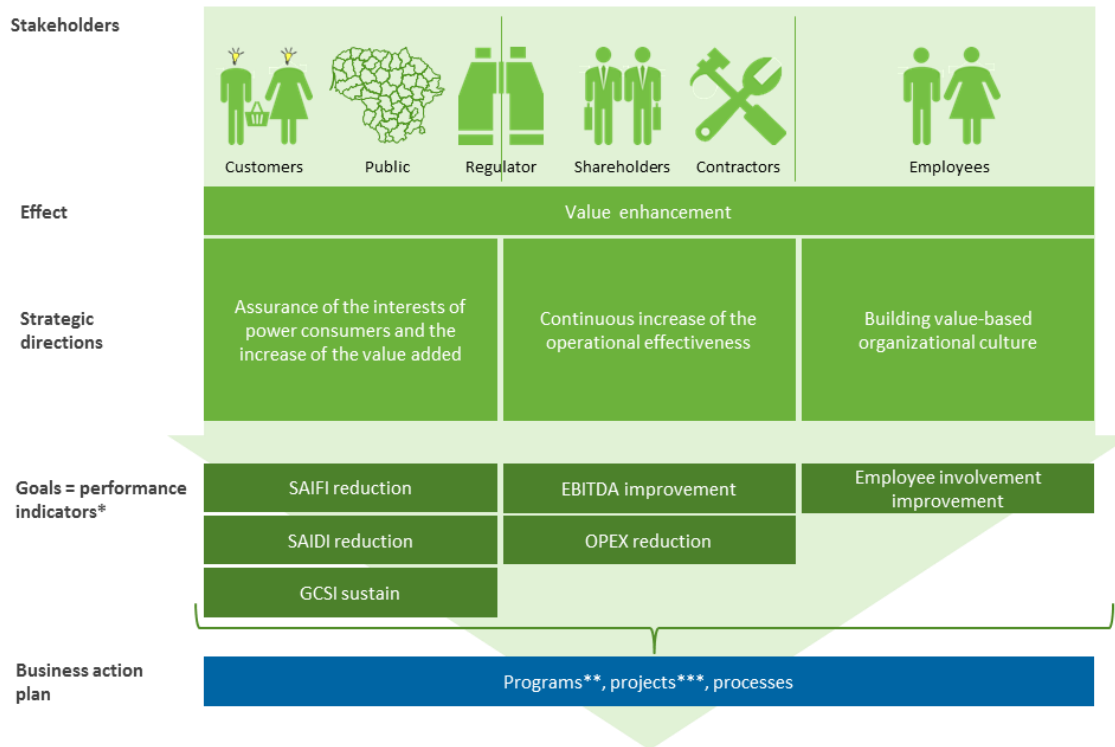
Stakeholders

Customers Public Regulator Shareholders Contractors Employees

Effect

Value enhancement

Strategic directions

Assurance of the interests of power consumers and the increase of the value added

Continuous increase of the operational effectiveness

Building value-based organizational culture

Goals = performance indicators*

SAIFI reduction

SAIDI reduction

GCSI sustain

EBITDA improvement

OPEX reduction

Employee involvement improvement

Business action plan

Programs**, projects***, processes